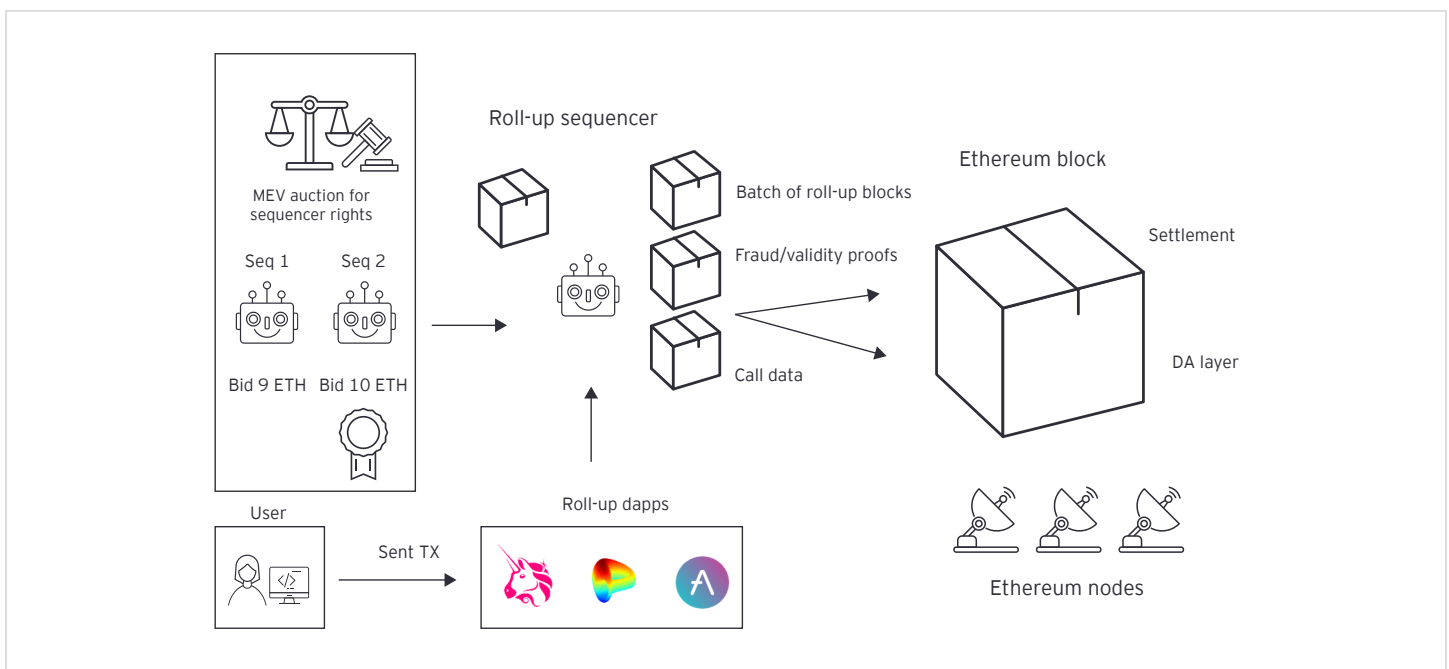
MEV auction for sequencer rights

Seq 1

Seq 2

Bid 9 ETH

Bid 10 ETH

Roll-up sequencer

Batch of roll-up blocks

Fraud/validity proofs

Call data

Ethereum block

Settlement

DA layer

User

Sent TX

Roll-up dapps

Ethereum nodes